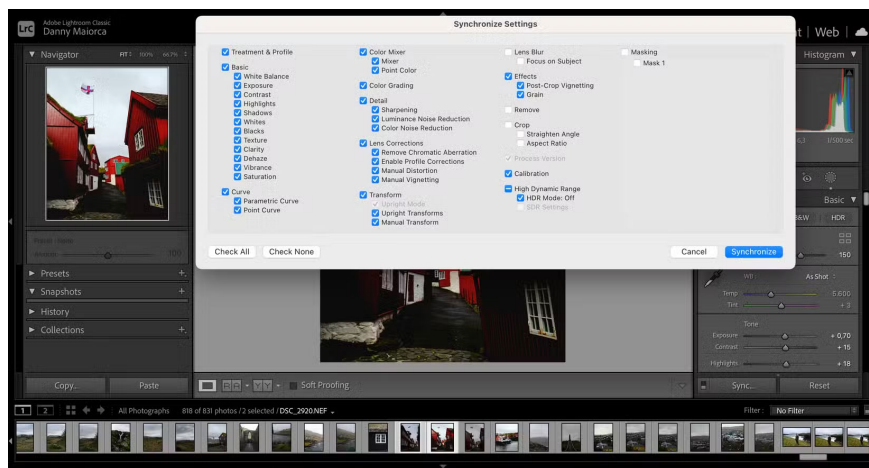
Lrc Adobe Lightroom Classic
Danny Maiorca

Synchronize Settings

Treatment & Profile
Basic
White Balance
Exposure
Contrast
Highlights
Shadows
Whites
Blacks
Texture
Clarity
Dehaze
Vibrance
Saturation
Curve
Parametric Curve
Point Curve

Color Mixer
Mixer
Point Color
Color Grading
Detail
Sharpening
Luminance Noise Reduction
Color Noise Reduction
Lens Corrections
Remove Chromatic Aberration
Enable Profile Corrections
Manual Distortion
Manual Vignetting
Transform
Upright Mode
Upright Transforms
Manual Transform

Lens Blur
Focus on Subject
Effects
Post-Crop Vignetting
Grain
Remove
Crop
Straighten Angle
Aspect Ratio
Process Version
Calibration
High Dynamic Range
HDR Mode: Off
SDR Settings

Masking
Mask 1

Check All
Check None
Cancel
Synchronize

▼ Navigator FIT 100% 66.7%
► Presets
▼ Snapshots
► History
► Collections
Copy...
Paste
Soft Proofing

t | Web |
Histogram ▼
1/100 sec
Basic ▼
B&W
HDR
150
WB:
As Shot
Temp
5.600
Tint
+3
Tone
Exposure
+ 0,70
Contrast
+ 15
Highlights
+ 18
Sync...
Reset

1 2 All Photographs 818 of 831 photos /2 selected / DSC_2920.NEF
Filter: No Filter